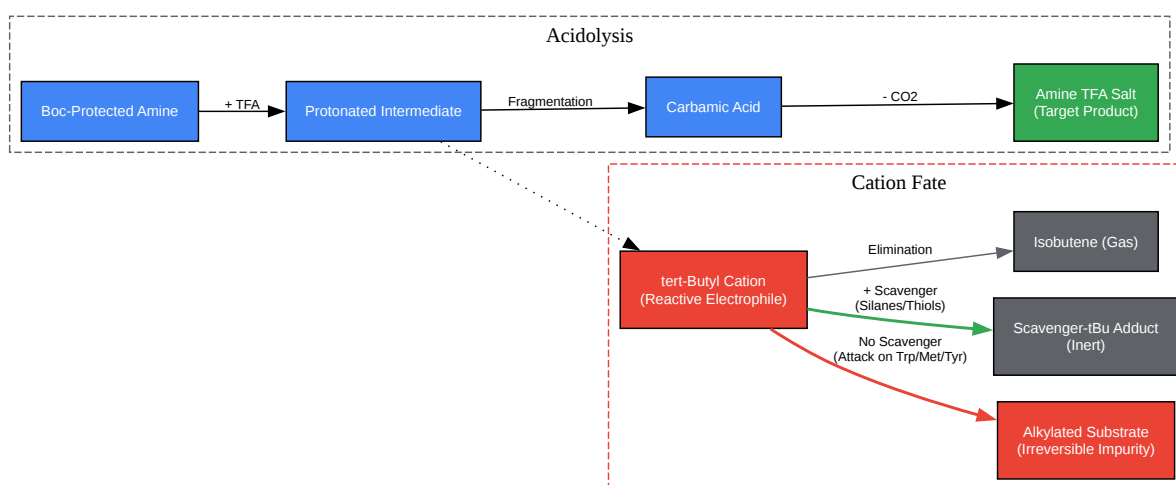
Acidolysis

Boc-Protected Amine

+ TFA

Protonated Intermediate

Fragmentation

Carbamic Acid

- CO2

Amine TFA Salt
(Target Product)

Cation Fate

tert-Butyl Cation
(Reactive Electrophile)

Elimination

Isobutene (Gas)

+ Scavenger
(Silanes/Thiols)

Scavenger-tBu Adduct
(Inert)

No Scavenger
(Attack on Trp/Met/Tyr)

Alkylated Substrate
(Irreversible Impurity)